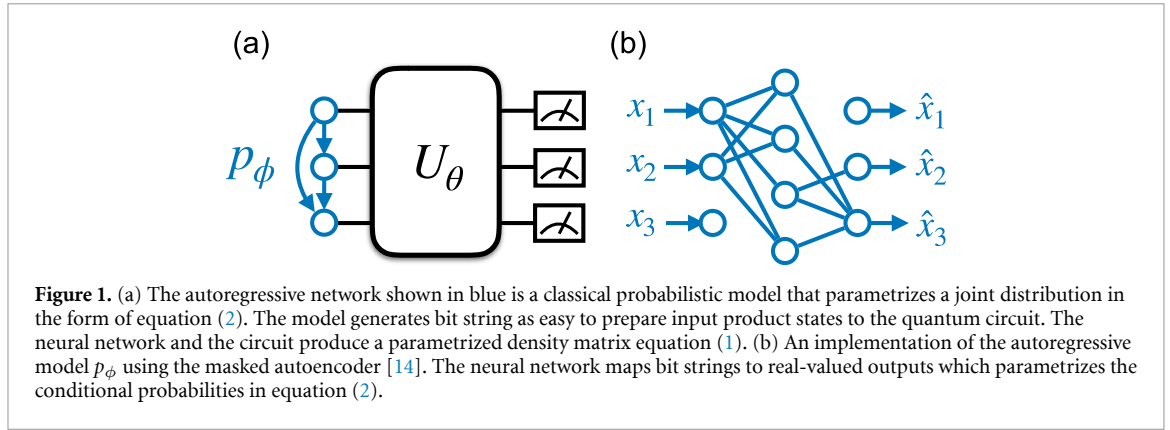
(a)

$p_\phi$

$U_\theta$

(b)

$x_1$

$x_2$

$x_3$

$\hat{x}_1$

$\hat{x}_2$

$\hat{x}_3$

**Figure 1.** (a) The autoregressive network shown in blue is a classical probabilistic model that parametrizes a joint distribution in the form of equation (2). The model generates bit string as easy to prepare input product states to the quantum circuit. The neural network and the circuit produce a parametrized density matrix equation (1). (b) An implementation of the autoregressive model $p_\phi$ using the masked autoencoder [14]. The neural network maps bit strings to real-valued outputs which parametrizes the conditional probabilities in equation (2).